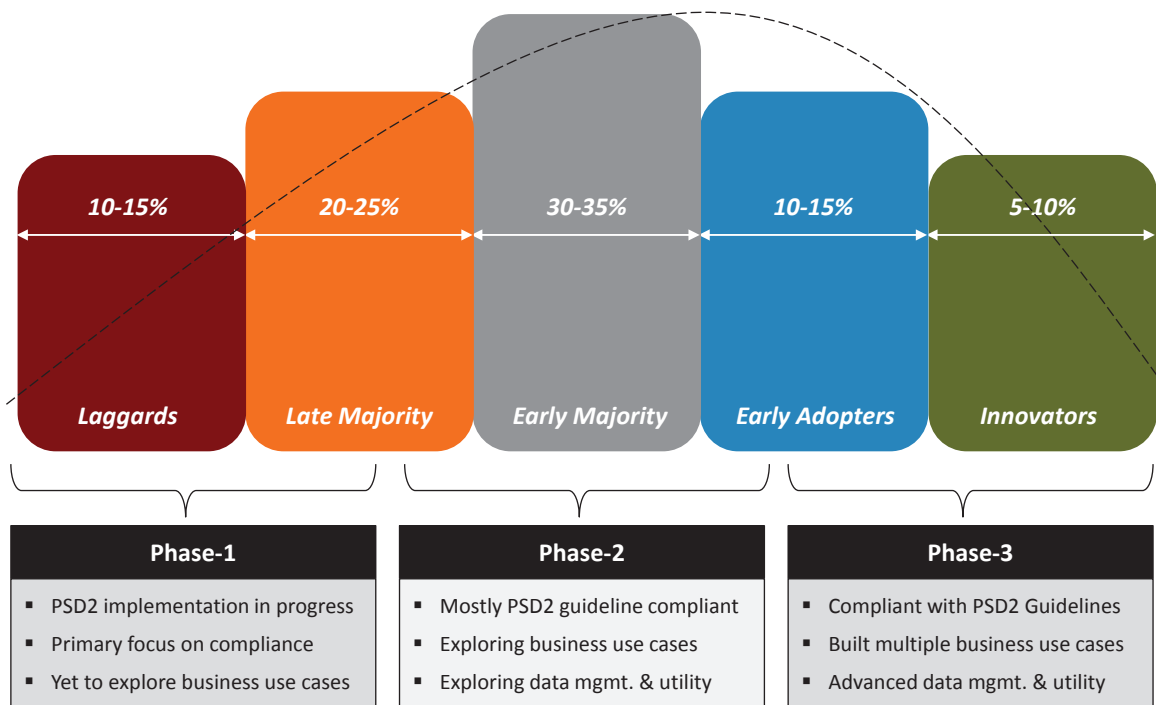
10-15%
20-25%
30-35%
10-15%
5-10%

Laggards
Late Majority
Early Majority
Early Adopters
Innovators

Phase-1
- PSD2 implementation in progress
- Primary focus on compliance
- Yet to explore business use cases

Phase-2
- Mostly PSD2 guideline compliant
- Exploring business use cases
- Exploring data mgmt. & utility

Phase-3
- Compliant with PSD2 Guidelines
- Built multiple business use cases
- Advanced data mgmt. & utility